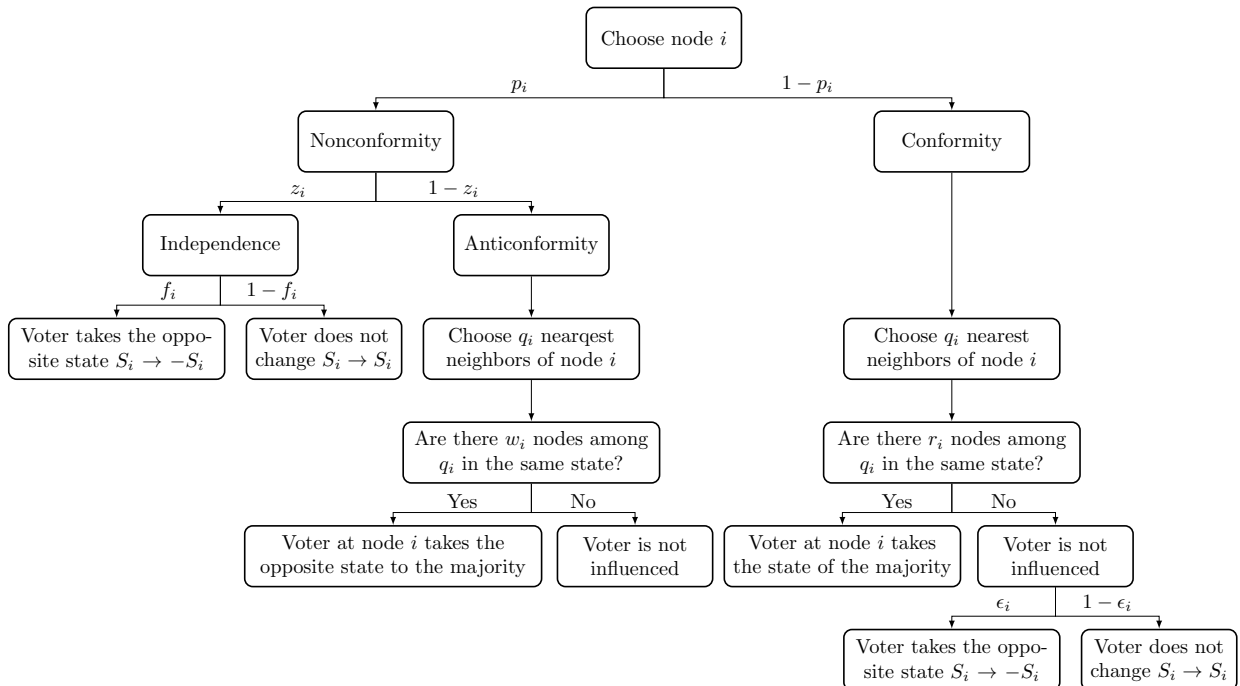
Choose node $i$

$p_i$

$1-p_i$

Nonconformity

Conformity

$z_i$

$1-z_i$

Independence

Anticonformity

$f_i$

$1-f_i$

Voter takes the opposite state $S_i \to -S_i$

Voter does not change $S_i \to S_i$

Choose $q_i$ nearqest neighbors of node $i$

Choose $q_i$ nearest neighbors of node $i$

Are there $w_i$ nodes among $q_i$ in the same state?

Are there $r_i$ nodes among $q_i$ in the same state?

Yes

No

Yes

No

Voter at node $i$ takes the opposite state to the majority

Voter is not influenced

Voter at node $i$ takes the state of the majority

Voter is not influenced

$\epsilon_i$

$1-\epsilon_i$

Voter takes the opposite state $S_i \to -S_i$

Voter does not change $S_i \to S_i$